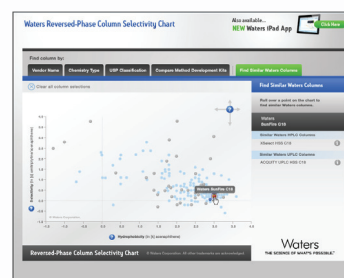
Waters Reversed-Phase Column Selectivity Chart

Also available...
NEW Waters iPad App

Click Here

Find column by:

Vendor Name
Chemistry Type
USP Classification
Compare Method Development Kits
Find Similar Waters Columns

Clear all column selections

Find Similar Waters Columns

Roll over a point on the chart to find similar Waters columns.

Waters
SunFire C18

Similar Waters HPLC Columns
XBridge HSS C18

Similar Waters UPLC Columns
ACQUITY UPLC HSS C18

Waters SunFire C18

Hydrophobicity (ln (k) acenaphthene)

Waters
THE SCIENCE OF WHAT'S POSSIBLE.

Reversed-Phase Column Selectivity Chart